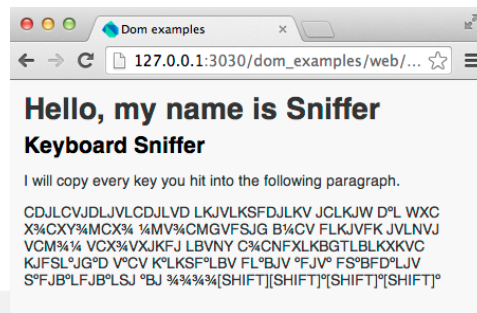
Dom examples
×
127.0.0.1:3030/dom_examples/web/...

Hello, my name is Sniffer

Keyboard Sniffer

I will copy every key you hit into the following paragraph.

CDJLCVJDLJVLCDJLVD LKJVLKSFDJLKV JCLKJW DºL WXC X¾CXY¾MCX¾ ¼MV¾CMGVFSJG B¼CV FLKJVFK JVLNVJ VCM¾¼ VCX¾VXJKFJ LBVNY C¾CNFXLKBGTLBLKXKVC KJFSLºJGºD VºCV KºLKSFºLBV FLºBJV ºFJVº FSºBFDºLJV SºFJBºLFJBºLSJ ºBJ ¾¾¾¾[SHIFT][SHIFT]º[SHIFT]º[SHIFT]º